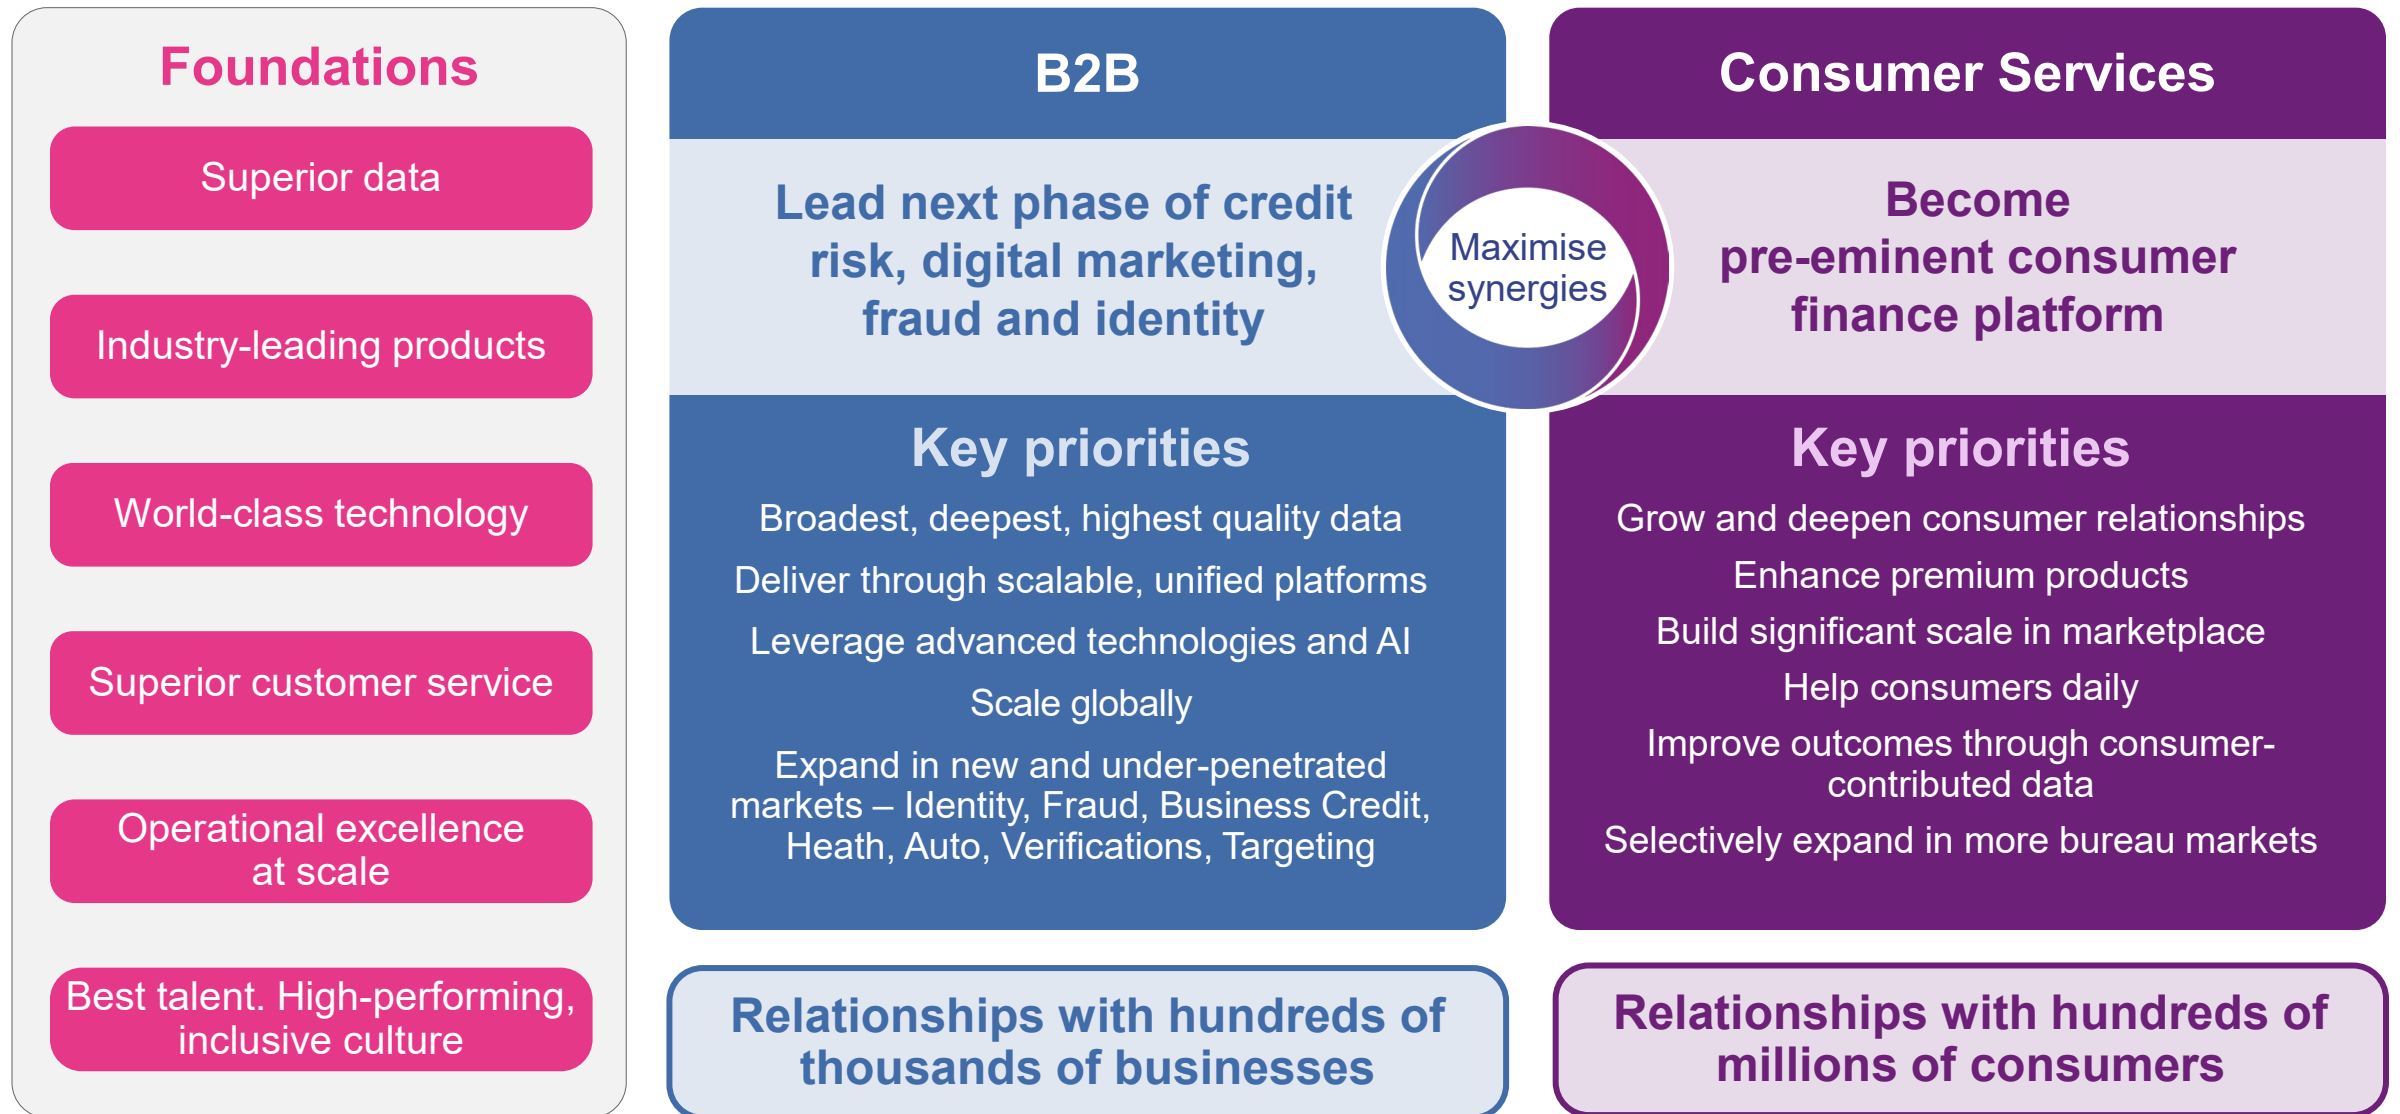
Foundations

Superior data

Industry-leading products

World-class technology

Superior customer service

Operational excellence at scale

Best talent. High-performing, inclusive culture

B2B

Lead next phase of credit risk, digital marketing, fraud and identity

Key priorities

Broadest, deepest, highest quality data

Deliver through scalable, unified platforms

Leverage advanced technologies and AI

Scale globally

Expand in new and under-penetrated markets – Identity, Fraud, Business Credit, Heath, Auto, Verifications, Targeting

Relationships with hundreds of thousands of businesses

Maximise synergies

Consumer Services

Become pre-eminent consumer finance platform

Key priorities

Grow and deepen consumer relationships

Enhance premium products

Build significant scale in marketplace

Help consumers daily

Improve outcomes through consumer-contributed data

Selectively expand in more bureau markets

Relationships with hundreds of millions of consumers